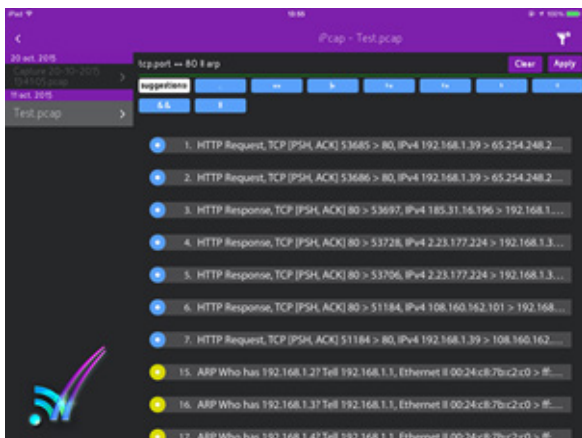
iPad
18:55
100%
iPcap - Test.pcap
20 oct. 2015
Capture 20-10-2015 13:41:05.pcap
11 oct. 2015
Test.pcap
tcp.port == 80 || arp
Clear
Apply
suggestions
.
==
!=
&&
||
1. HTTP Request, TCP [PSH, ACK] 53685 > 80, IPv4 192.168.1.39 > 65.254.248.2...
2. HTTP Request, TCP [PSH, ACK] 53686 > 80, IPv4 192.168.1.39 > 65.254.248.2...
3. HTTP Response, TCP [PSH, ACK] 80 > 53697, IPv4 185.31.16.196 > 192.168.1...
4. HTTP Response, TCP [PSH, ACK] 80 > 53728, IPv4 2.23.177.224 > 192.168.1.3...
5. HTTP Response, TCP [PSH, ACK] 80 > 53706, IPv4 2.23.177.224 > 192.168.1.3...
6. HTTP Response, TCP [PSH, ACK] 80 > 51184, IPv4 108.160.162.101 > 192.168...
7. HTTP Request, TCP [PSH, ACK] 51184 > 80, IPv4 192.168.1.39 > 108.160.162...
15. ARP Who has 192.168.1.2? Tell 192.168.1.1, Ethernet II 00:24:c8:7b:c2:c0 > ff:...
16. ARP Who has 192.168.1.3? Tell 192.168.1.1, Ethernet II 00:24:c8:7b:c2:c0 > ff:...
17. ARP Who has 192.168.1.4? Tell 192.168.1.1, Ethernet II 00:24:c8:7b:c2:c0 > ff:...